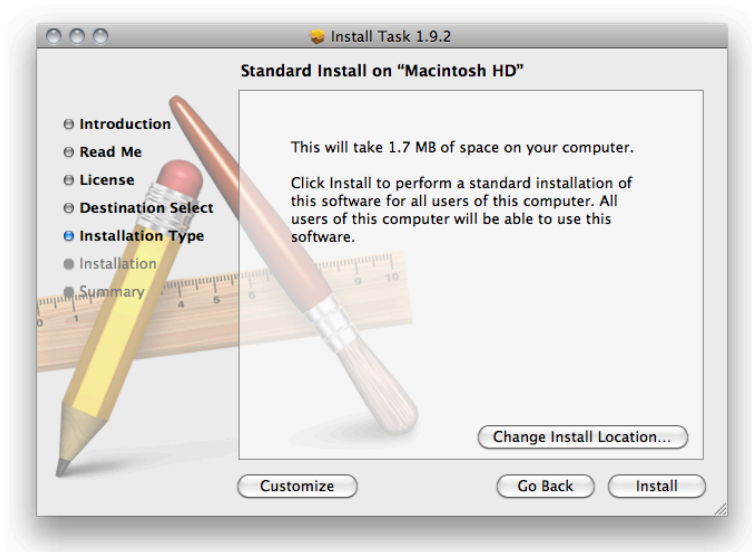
Install Task 1.9.2

Standard Install on "Macintosh HD"

Introduction
Read Me
License
Destination Select
Installation Type
Installation
Summary

This will take 1.7 MB of space on your computer.

Click Install to perform a standard installation of this software for all users of this computer. All users of this computer will be able to use this software.

Change Install Location...

Customize

Go Back

Install